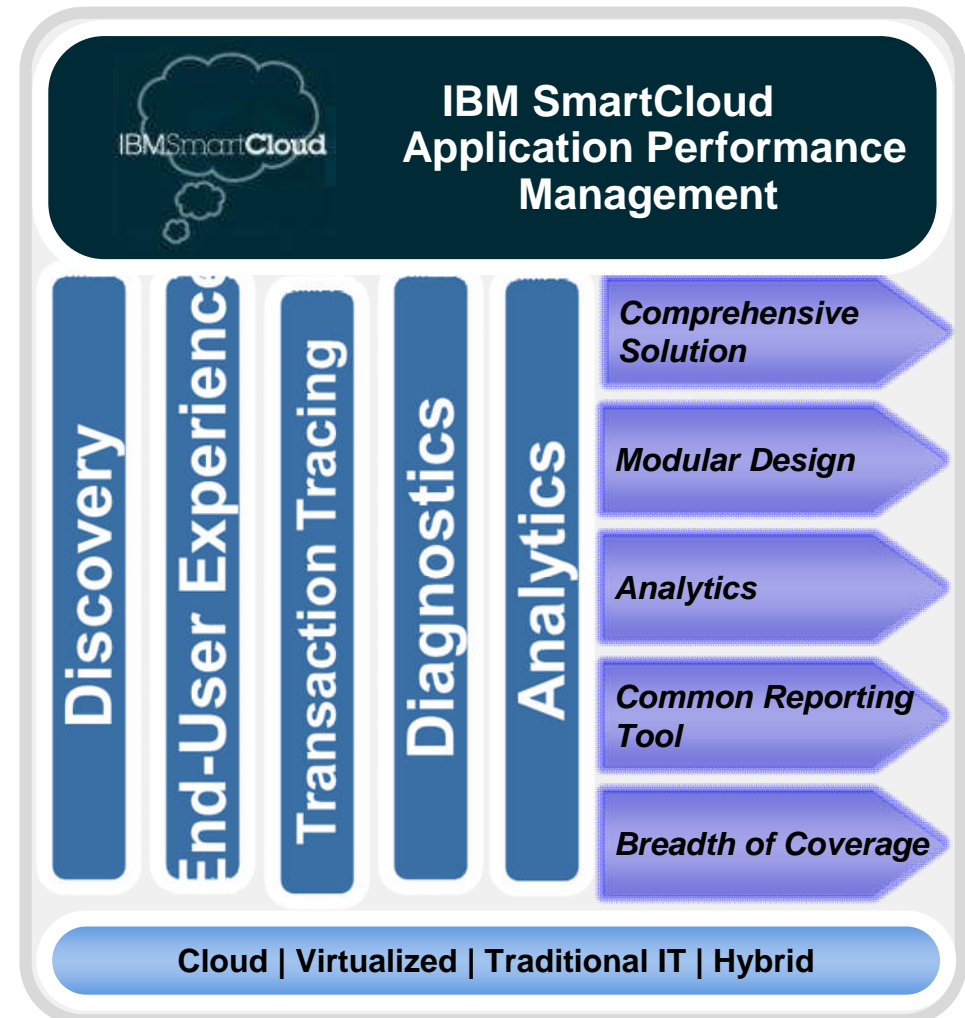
IBMSmartCloud

IBM SmartCloud Application Performance Management

Discovery

End-User Experienc

Transaction Tracing

Diagnostics

Analytics

Comprehensive Solution

Modular Design

Analytics

Common Reporting Tool

Breadth of Coverage

Cloud | Virtualized | Traditional IT | Hybrid